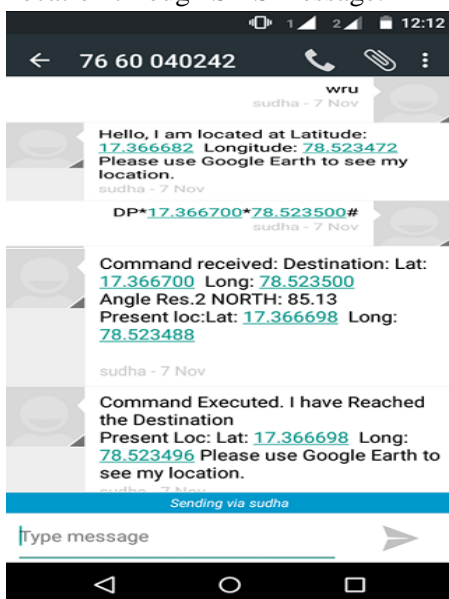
location through SMS message.

1 2 12:12

← 76 60 040242

wru
sudha - 7 Nov

Hello, I am located at Latitude: 17.366682 Longitude: 78.523472 Please use Google Earth to see my location.
sudha - 7 Nov

DP*17.366700*78.523500#
sudha - 7 Nov

Command received: Destination: Lat: 17.366700 Long: 78.523500
Angle Res.2 NORTH: 85.13
Present loc:Lat: 17.366698 Long: 78.523488

sudha - 7 Nov

Command Executed. I have Reached the Destination
Present Loc: Lat: 17.366698 Long: 78.523496 Please use Google Earth to see my location.
sudha - 7 Nov

Sending via sudha

Type message